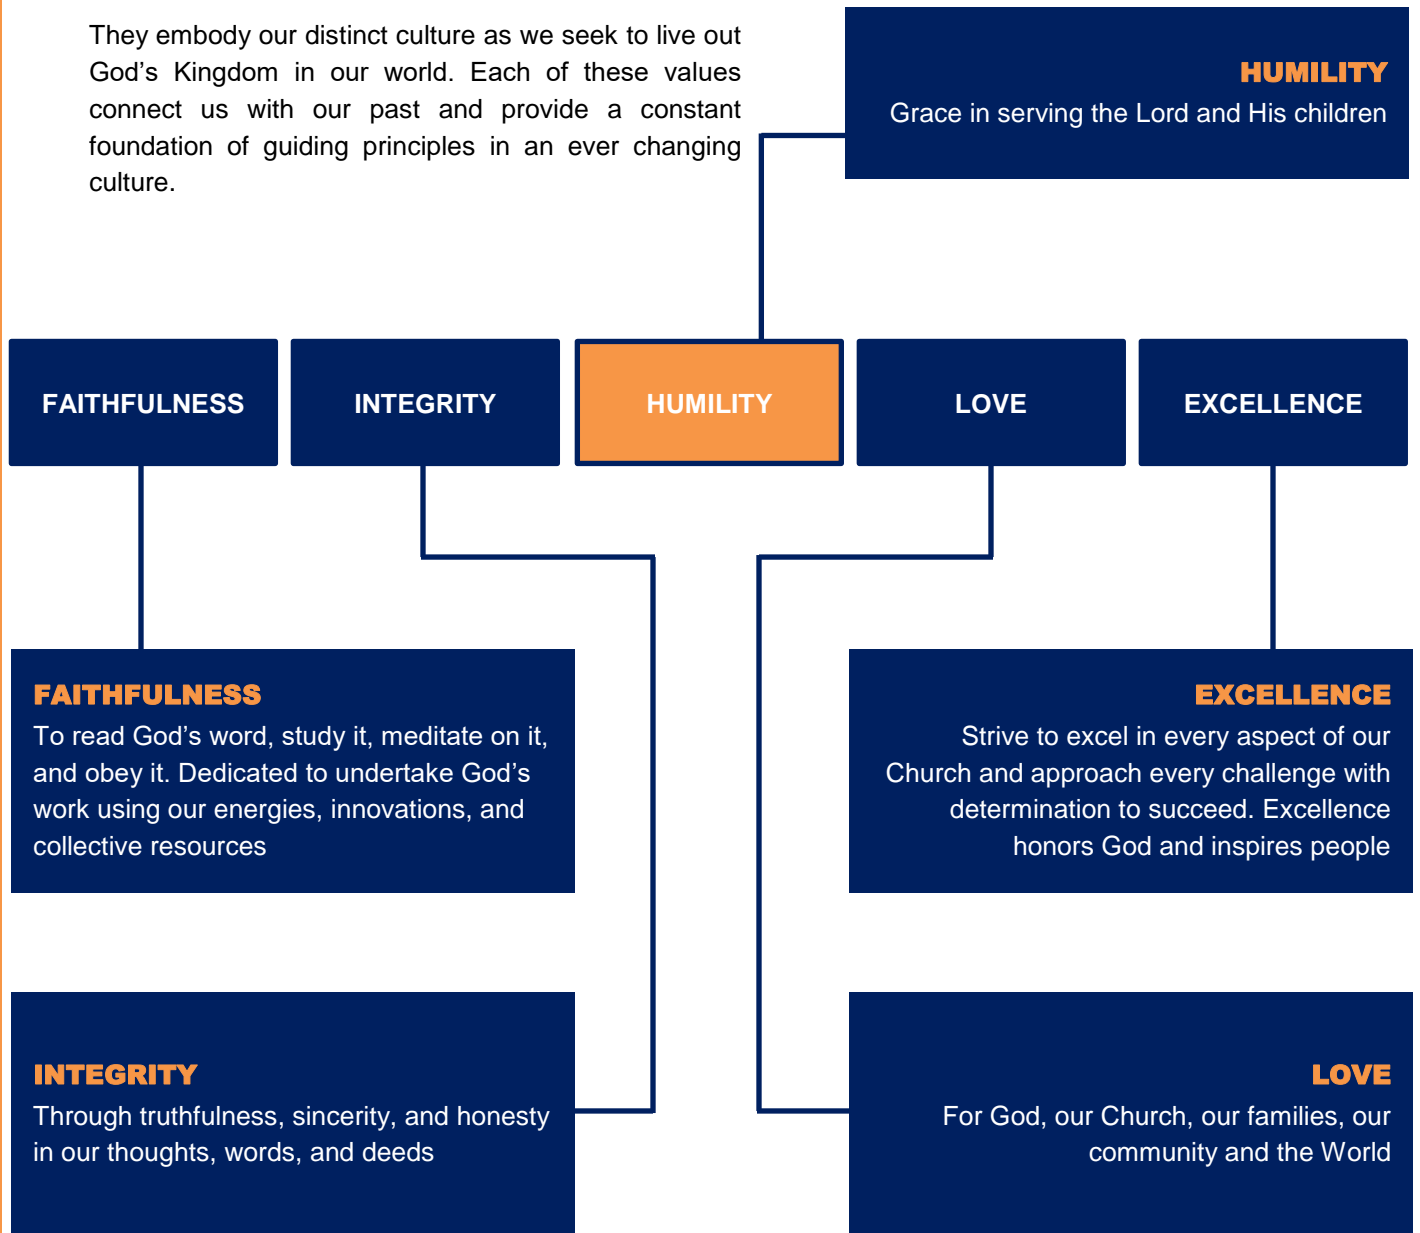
They embody our distinct culture as we seek to live out God's Kingdom in our world. Each of these values connect us with our past and provide a constant foundation of guiding principles in an ever changing culture.

HUMILITY
Grace in serving the Lord and His children

FAITHFULNESS

INTEGRITY

HUMILITY

LOVE

EXCELLENCE

FAITHFULNESS
To read God's word, study it, meditate on it, and obey it. Dedicated to undertake God's work using our energies, innovations, and collective resources

EXCELLENCE
Strive to excel in every aspect of our Church and approach every challenge with determination to succeed. Excellence honors God and inspires people

INTEGRITY
Through truthfulness, sincerity, and honesty in our thoughts, words, and deeds

LOVE
For God, our Church, our families, our community and the World